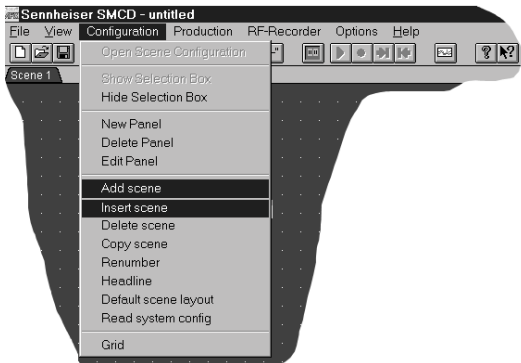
Sennheiser SMCD - untitled

File View Configuration Production RF-Recorder Options Help

Scene 1

Open Scene Configuration

Show Selection Box
Hide Selection Box

New Panel
Delete Panel
Edit Panel

Add scene
Insert scene
Delete scene
Copy scene
Renumber
Headline
Default scene layout
Read system config

Grid